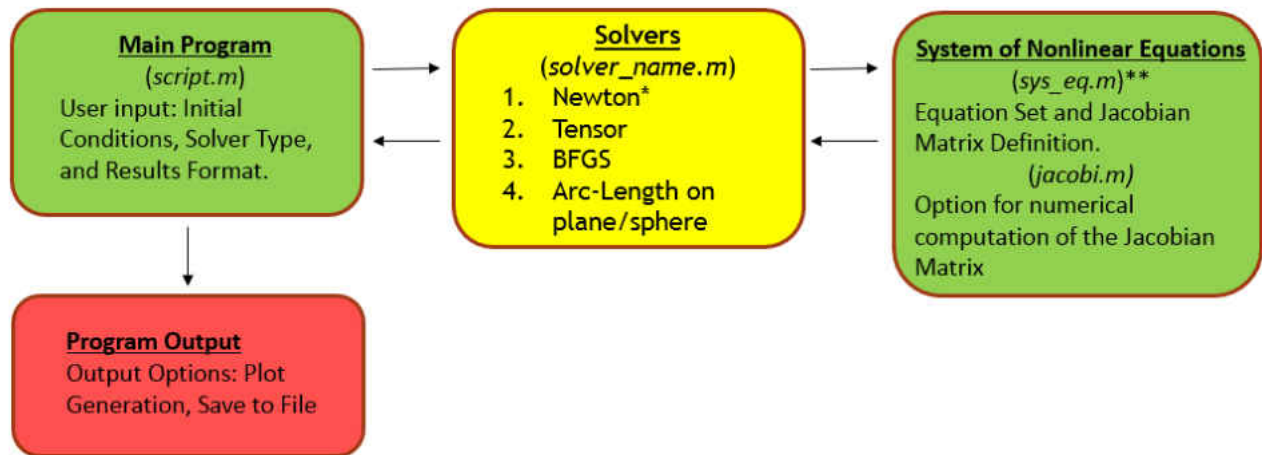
**Main Program**
(*script.m*)
User input: Initial Conditions, Solver Type, and Results Format.

**Solvers**
(*solver_name.m*)
1. Newton*
2. Tensor
3. BFGS
4. Arc-Length on plane/sphere

**System of Nonlinear Equations**
(*sys_eq.m*)**
Equation Set and Jacobian Matrix Definition.
(*jacobi.m)*
Option for numerical computation of the Jacobian Matrix

**Program Output**
Output Options: Plot Generation, Save to File